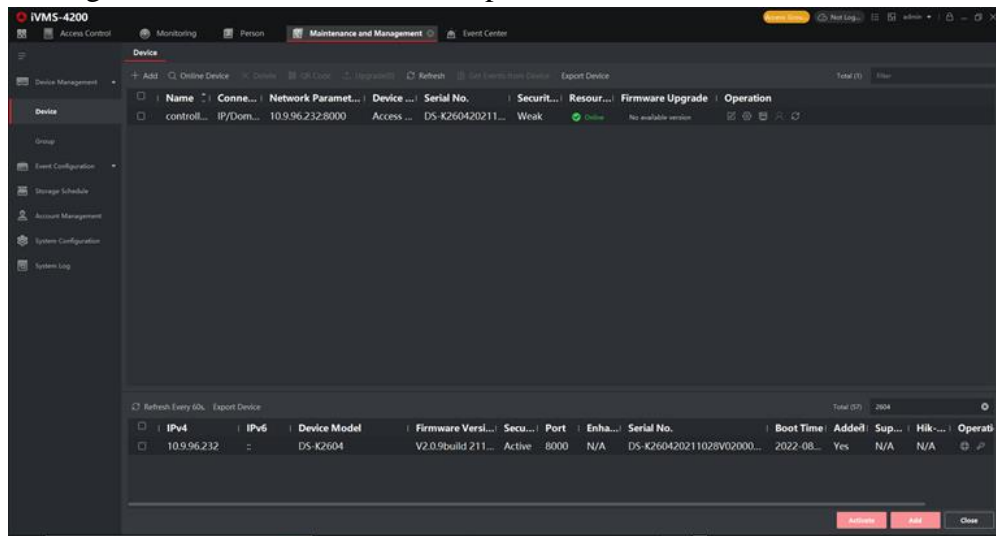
iVMS-4200

Access Control | Monitoring | Person | Maintenance and Management | Event Center

Access Group | Not Log... | admin

Device

Device Management
Device
Group
Event Configuration
Storage Schedule
Account Management
System Configuration
System Log

+ Add | Online Device | Delete | QR Code | Upgrade(0) | Refresh | Get Events from Device | Export Device

Total (1) Filter

| Name | Conne... | Network Paramet... | Device ... | Serial No. | Securit... | Resour... | Firmware Upgrade | Operation |
|---|---|---|---|---|---|---|---|---|
| controll... | IP/Dom... | 10.9.96.232:8000 | Access ... | DS-K260420211... | Weak | Online | No available version | |

Refresh Every 60s. Export Device

Total (57) 2604

| IPv4 | IPv6 | Device Model | Firmware Versi... | Secu... | Port | Enha... | Serial No. | Boot Time | Added | Sup... | Hik-... | Operati |
|---|---|---|---|---|---|---|---|---|---|---|---|---|
| 10.9.96.232 | :: | DS-K2604 | V2.0.9build 211... | Active | 8000 | N/A | DS-K260420211028V02000... | 2022-08... | Yes | N/A | N/A | |

Activate | Add | Close